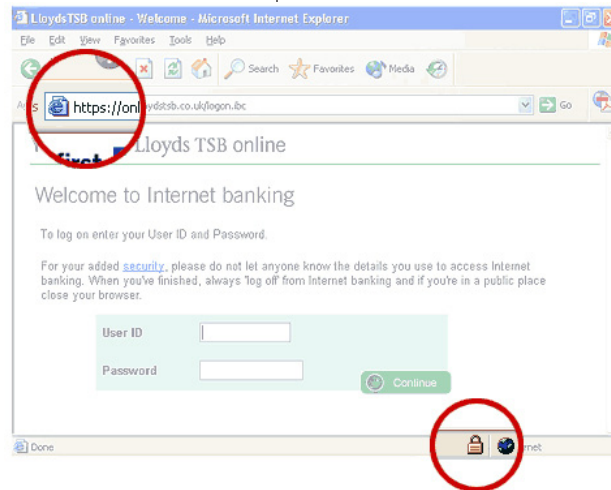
LloydsTSB online - Welcome - Microsoft Internet Explorer

File Edit View Favorites Tools Help

Search Favorites Media

A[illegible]s https://onl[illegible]lloydstsb.co.uk/logon.ibc Go

Lloyds TSB online

Welcome to Internet banking

To log on enter your User ID and Password.

For your added security, please do not let anyone know the details you use to access Internet banking. When you've finished, always 'log off' from Internet banking and if you're in a public place close your browser.

User ID

Password

Continue

Done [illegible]rnet